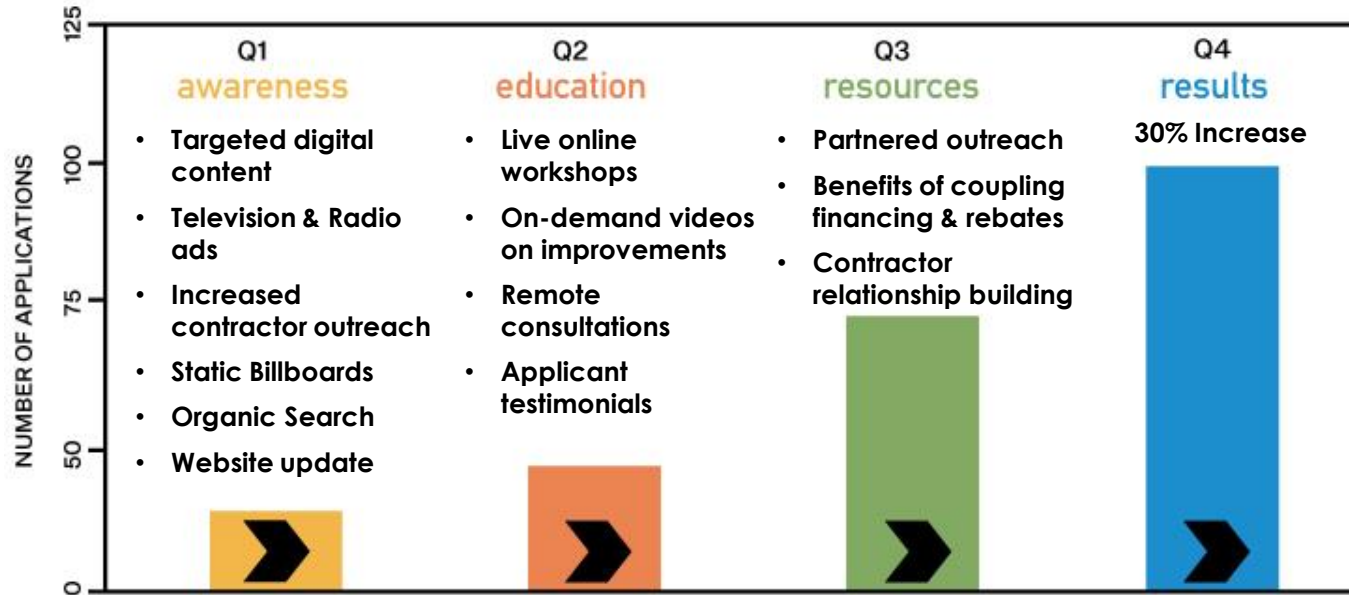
125

100

75

50

0

NUMBER OF APPLICATIONS

Q1
awareness
• Targeted digital content
• Television & Radio ads
• Increased contractor outreach
• Static Billboards
• Organic Search
• Website update

Q2
education
• Live online workshops
• On-demand videos on improvements
• Remote consultations
• Applicant testimonials

Q3
resources
• Partnered outreach
• Benefits of coupling financing & rebates
• Contractor relationship building

Q4
results
30% Increase